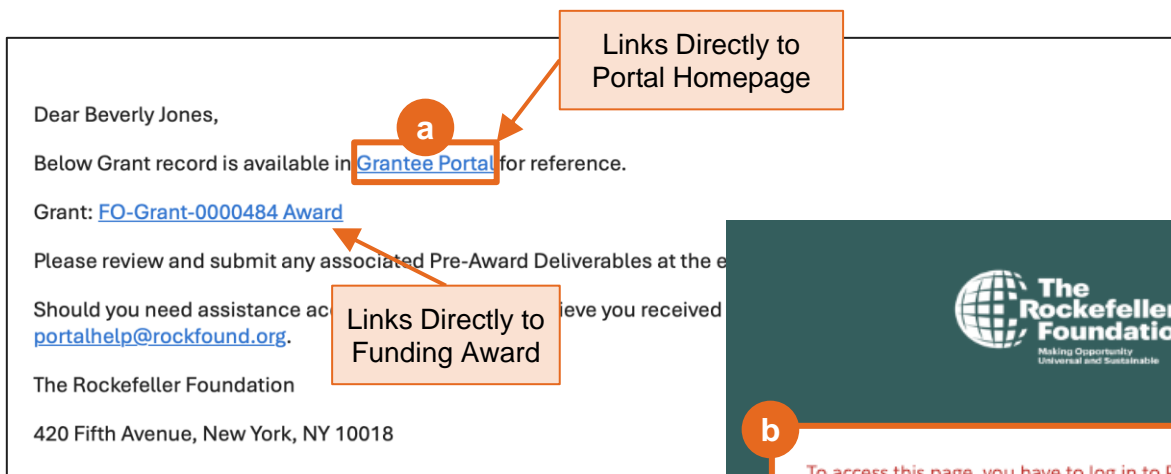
Links Directly to Portal Homepage

a

Dear Beverly Jones,

Below Grant record is available in Grantee Portal for reference.

Grant: FO-Grant-0000484 Award

Please review and submit any associated Pre-Award Deliverables at the e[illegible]

Should you need assistance ac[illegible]ieve you received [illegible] portalhelp@rockfound.org.

Links Directly to Funding Award

The Rockefeller Foundation

420 Fifth Avenue, New York, NY 10018

The Rockefelle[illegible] Foundatio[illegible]

Making Opportunity Universal and Sustainable

b

To access this page, you have to log in to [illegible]